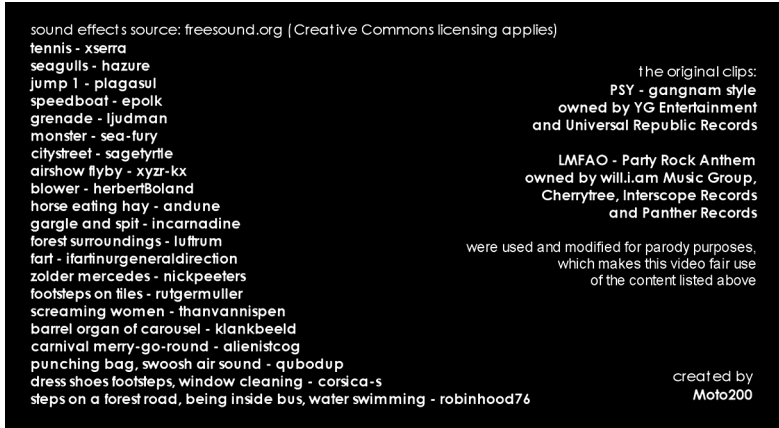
sound effects source: freesound.org (Creative Commons licensing applies)
tennis - xserra
seagulls - hazure
jump 1 - plagasul
speedboat - epolk
grenade - ljudman
monster - sea-fury
citystreet - sagetyrtle
airshow flyby - xyzr-kx
blower - herbertBoland
horse eating hay - andune
gargle and spit - incarnadine
forest surroundings - luftrum
fart - ifartinurgeneraldirection
zolder mercedes - nickpeeters
footsteps on tiles - rutgermuller
screaming women - thanvannispen
barrel organ of carousel - klankbeeld
carnival merry-go-round - alienistcog
punching bag, swoosh air sound - qubodup
dress shoes footsteps, window cleaning - corsica-s
steps on a forest road, being inside bus, water swimming - robinhood76

the original clips:
PSY - gangnam style
owned by YG Entertainment
and Universal Republic Records

LMFAO - Party Rock Anthem
owned by will.i.am Music Group,
Cherrytree, Interscope Records
and Panther Records

were used and modified for parody purposes,
which makes this video fair use
of the content listed above

created by
Moto200